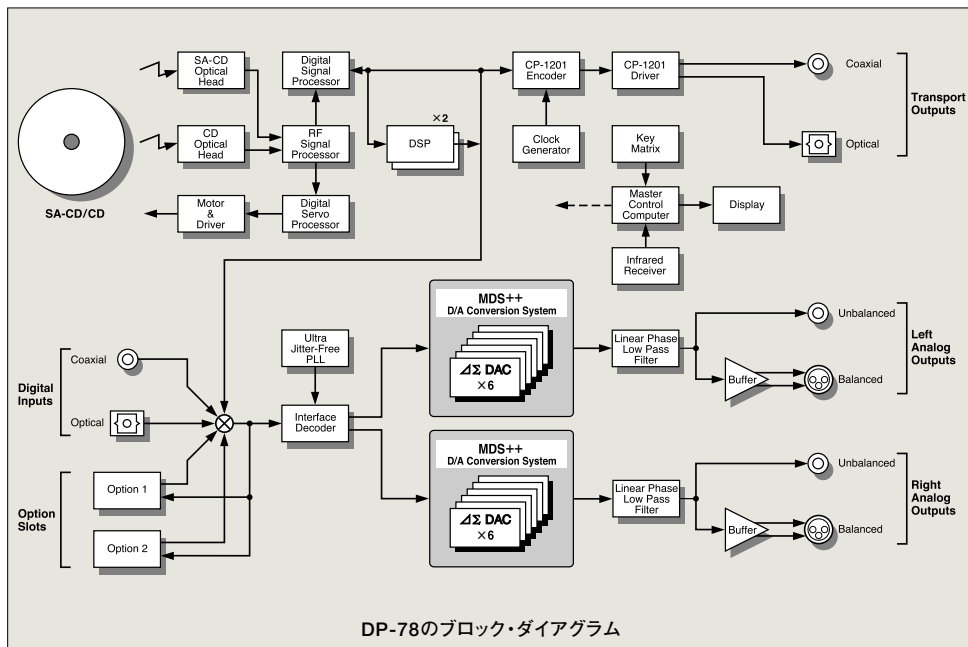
SA-CD Optical Head

CD Optical Head

SA-CD/CD

Digital Signal Processor

RF Signal Processor

Digital Servo Processor

Motor & Driver

×2

DSP

CP-1201 Encoder

Clock Generator

CP-1201 Driver

Coaxial

Optical

Transport Outputs

Key Matrix

Master Control Computer

Display

Infrared Receiver

Coaxial

Digital Inputs

Optical

Option Slots

Option 1

Option 2

Ultra Jitter-Free PLL

Interface Decoder

MDS++
D/A Conversion System

$\Delta\Sigma$ DAC
×6

Linear Phase Low Pass Filter

Unbalanced

Buffer

Balanced

Left Analog Outputs

MDS++
D/A Conversion System

$\Delta\Sigma$ DAC
×6

Linear Phase Low Pass Filter

Unbalanced

Buffer

Balanced

Right Analog Outputs

DP-78のブロック・ダイアグラム